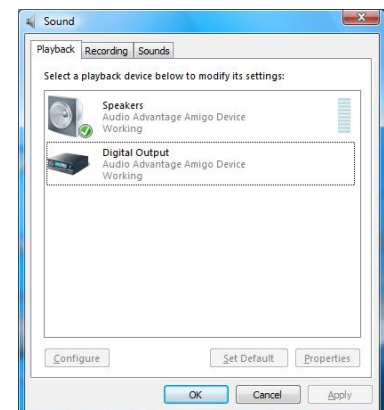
Sound

Playback Recording Sounds

Select a playback device below to modify its settings:

Speakers
Audio Advantage Amigo Device
Working

Digital Output
Audio Advantage Amigo Device
Working

Configure

Set Default

Properties

OK

Cancel

Apply